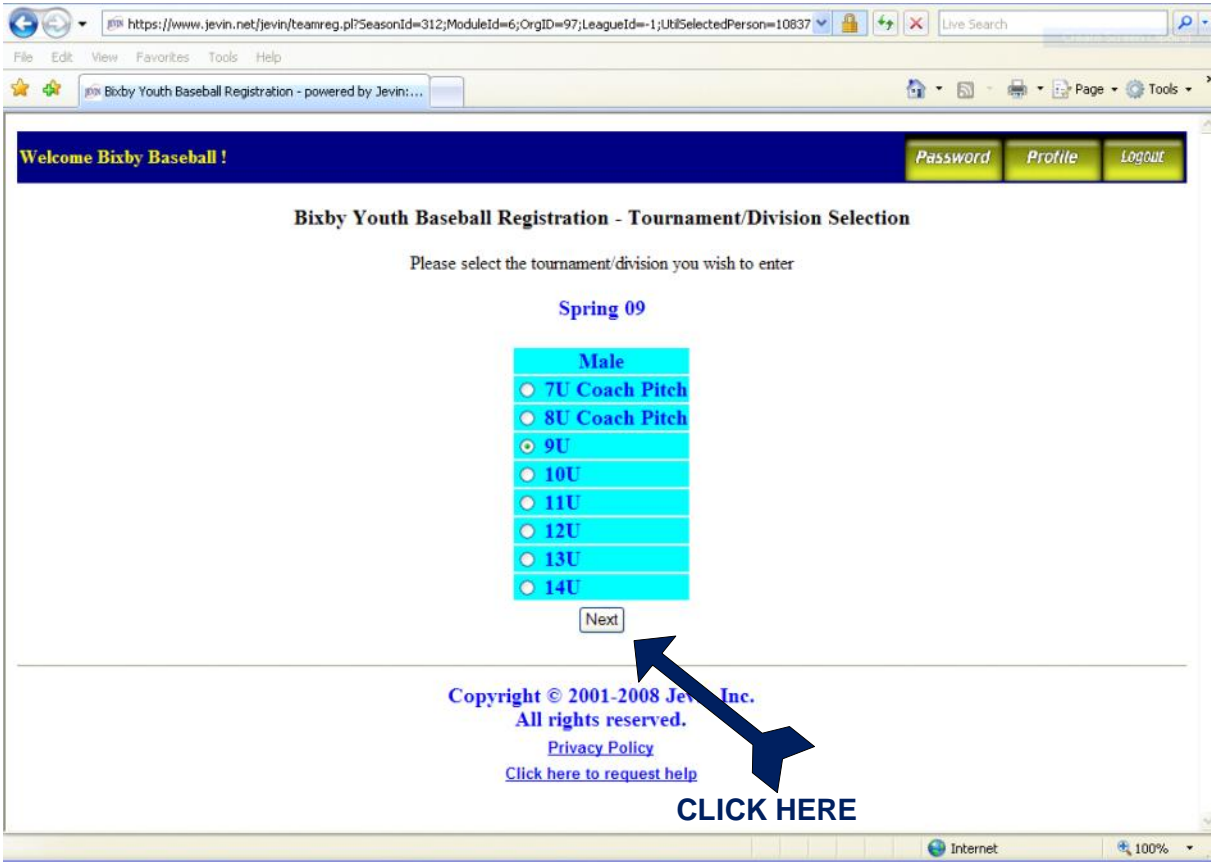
https://www.jevin.net/jevin/teamreg.pl?SeasonId=312;ModuleId=6;OrgID=97;LeagueId=-1;UtilSelectedPerson=10837

Live Search

File Edit View Favorites Tools Help

Bixby Youth Baseball Registration - powered by Jevin:...

Page Tools

Welcome Bixby Baseball !

Password Profile Logout

Bixby Youth Baseball Registration - Tournament/Division Selection

Please select the tournament/division you wish to enter

Spring 09

| Male |
|---|
| 7U Coach Pitch |
| 8U Coach Pitch |
| 9U |
| 10U |
| 11U |
| 12U |
| 13U |
| 14U |

Next

Copyright © 2001-2008 Je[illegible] Inc.
All rights reserved.

Privacy Policy

Click here to request help

CLICK HERE

Internet

100%